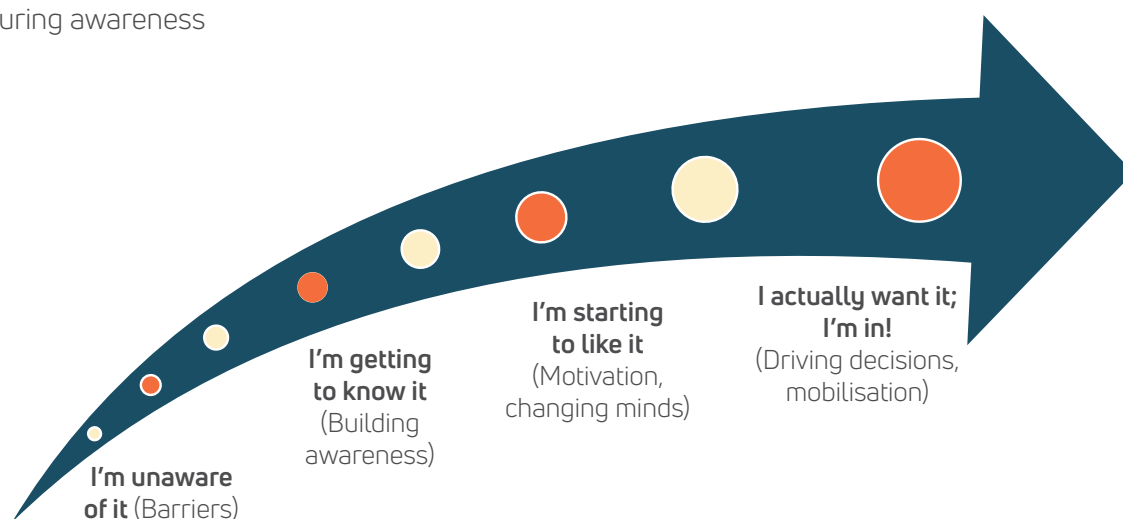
uring awareness

I'm unaware of it (Barriers)

I'm getting to know it (Building awareness)

I'm starting to like it (Motivation, changing minds)

I actually want it; I'm in! (Driving decisions, mobilisation)